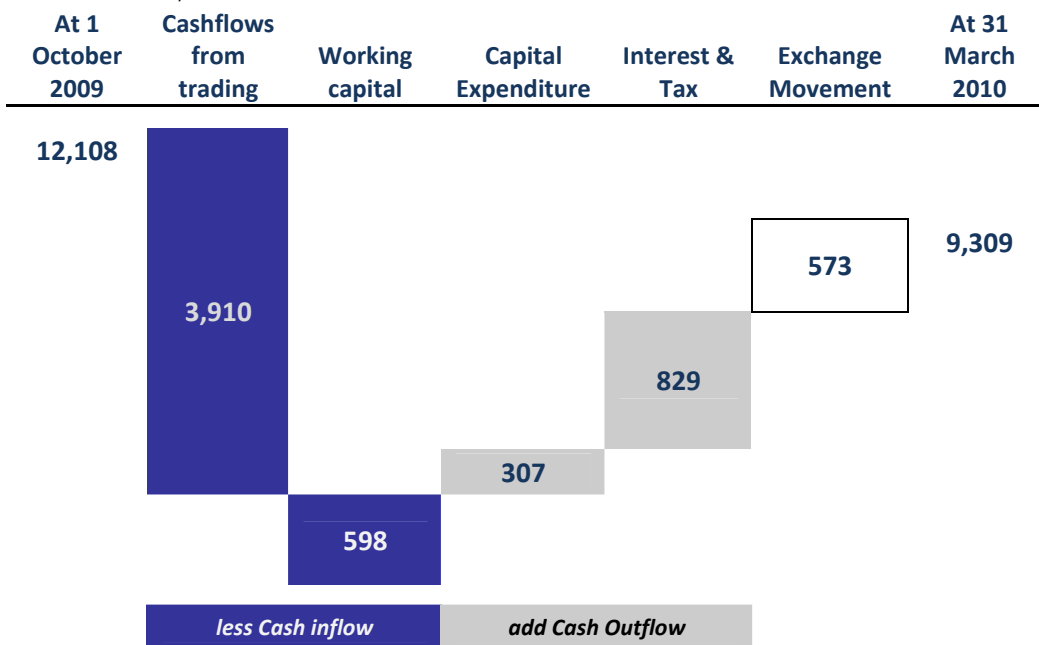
| At 1 October 2009 | Cashflows from trading | Working capital | Capital Expenditure | Interest & Tax | Exchange Movement | At 31 March 2010 |
|---|---|---|---|---|---|---|

12,108

3,910

598

307

829

573

9,309

less Cash inflow

add Cash Outflow